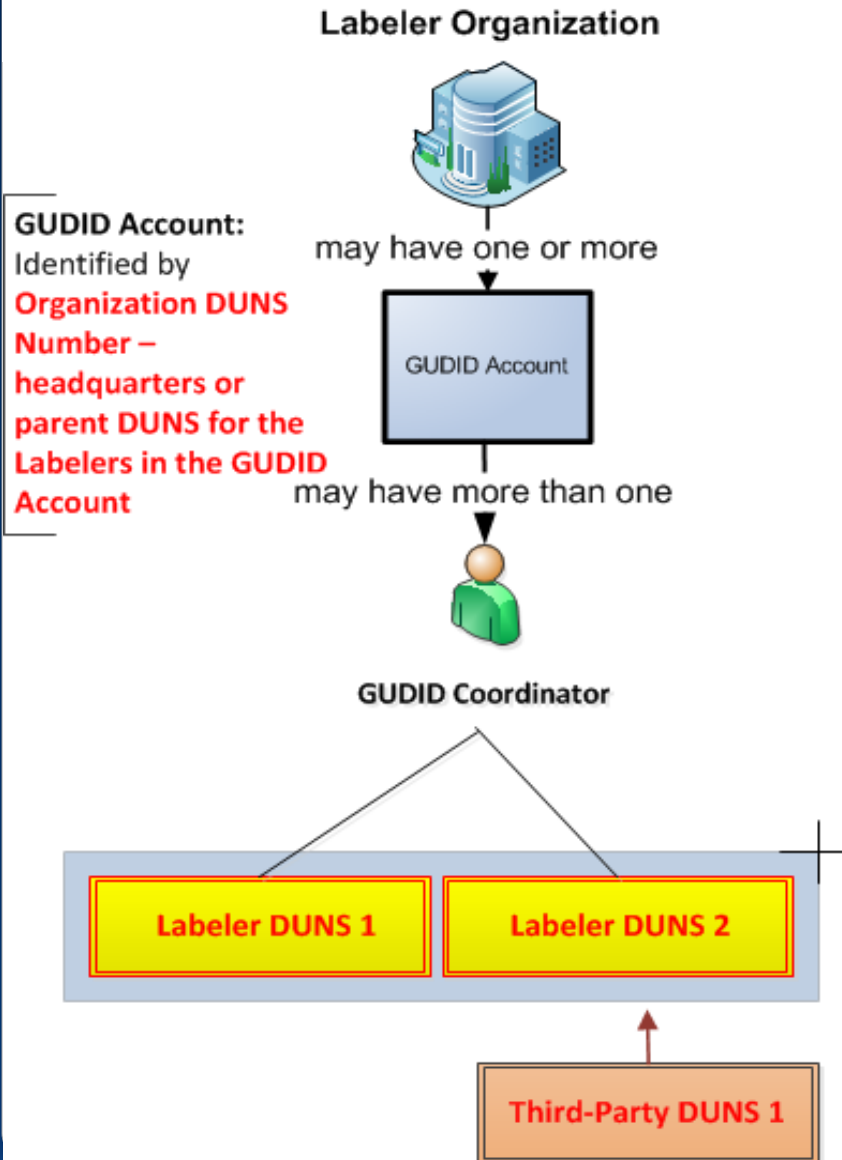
Labeler Organization

GUDID Account: Identified by Organization DUNS Number – headquarters or parent DUNS for the Labelers in the GUDID Account

may have one or more

GUDID Account

may have more than one

GUDID Coordinator

Labeler DUNS 1

Labeler DUNS 2

Third-Party DUNS 1